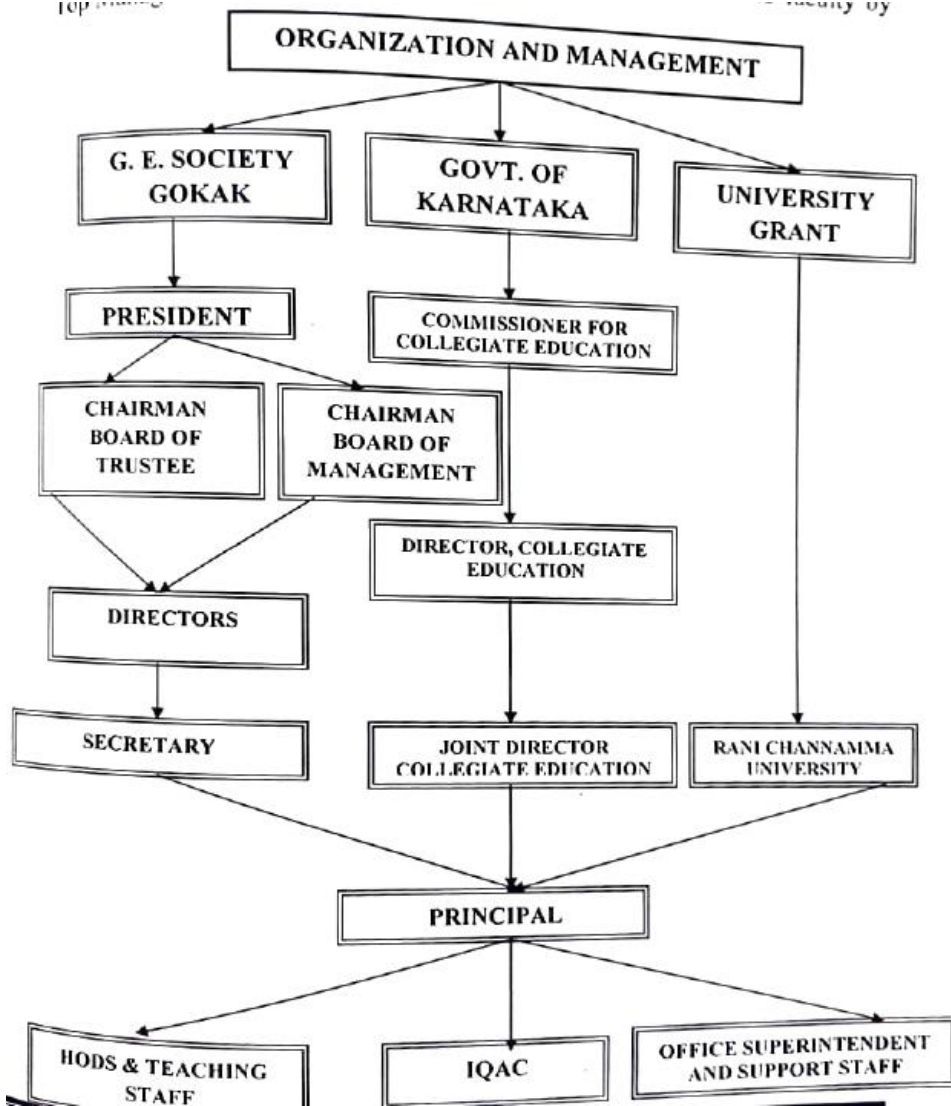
Top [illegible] faculty by

ORGANIZATION AND MANAGEMENT

G. E. SOCIETY GOKAK

GOVT. OF KARNATAKA

UNIVERSITY GRANT

PRESIDENT

COMMISSIONER FOR COLLEGIATE EDUCATION

CHAIRMAN BOARD OF TRUSTEE

CHAIRMAN BOARD OF MANAGEMENT

DIRECTOR, COLLEGIATE EDUCATION

DIRECTORS

SECRETARY

JOINT DIRECTOR COLLEGIATE EDUCATION

RANI CHANNAMMA UNIVERSITY

PRINCIPAL

HODS & TEACHING STAFF

IQAC

OFFICE SUPERINTENDENT AND SUPPORT STAFF